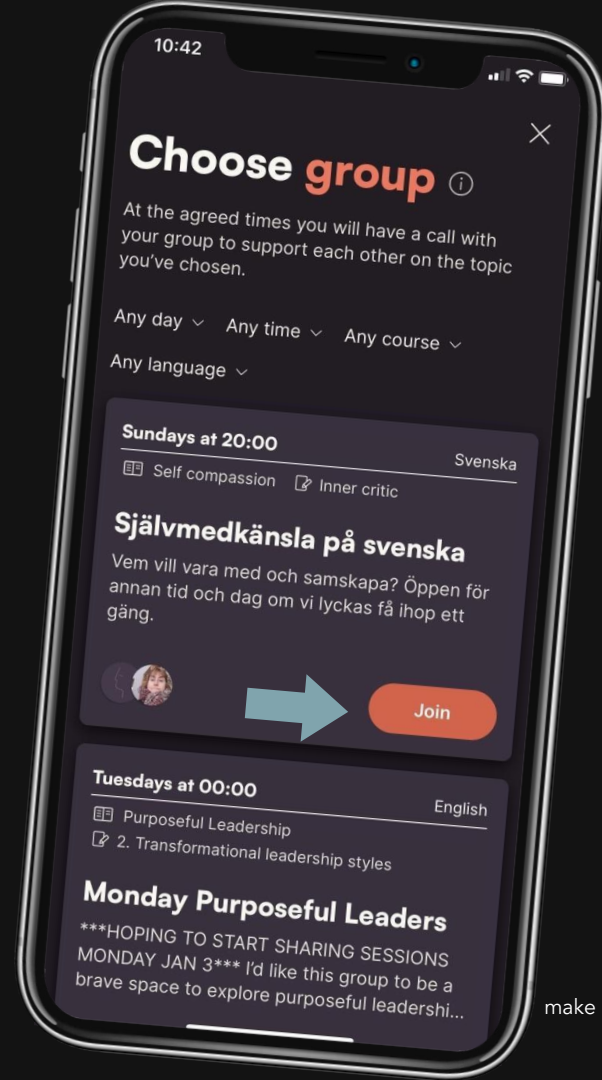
10:42

Choose group

At the agreed times you will have a call with your group to support each other on the topic you've chosen.

Any day ⌄ Any time ⌄ Any course ⌄ Any language ⌄

Sundays at 20:00
Svenska
Self compassion
Inner critic

Självmedkänsla på svenska

Vem vill vara med och samskapa? Öppen för annan tid och dag om vi lyckas få ihop ett gäng.

Join

Tuesdays at 00:00
English
Purposeful Leadership
2. Transformational leadership styles

Monday Purposeful Leaders

***HOPING TO START SHARING SESSIONS MONDAY JAN 3*** I'd like this group to be a brave space to explore purposeful leadershi...

make